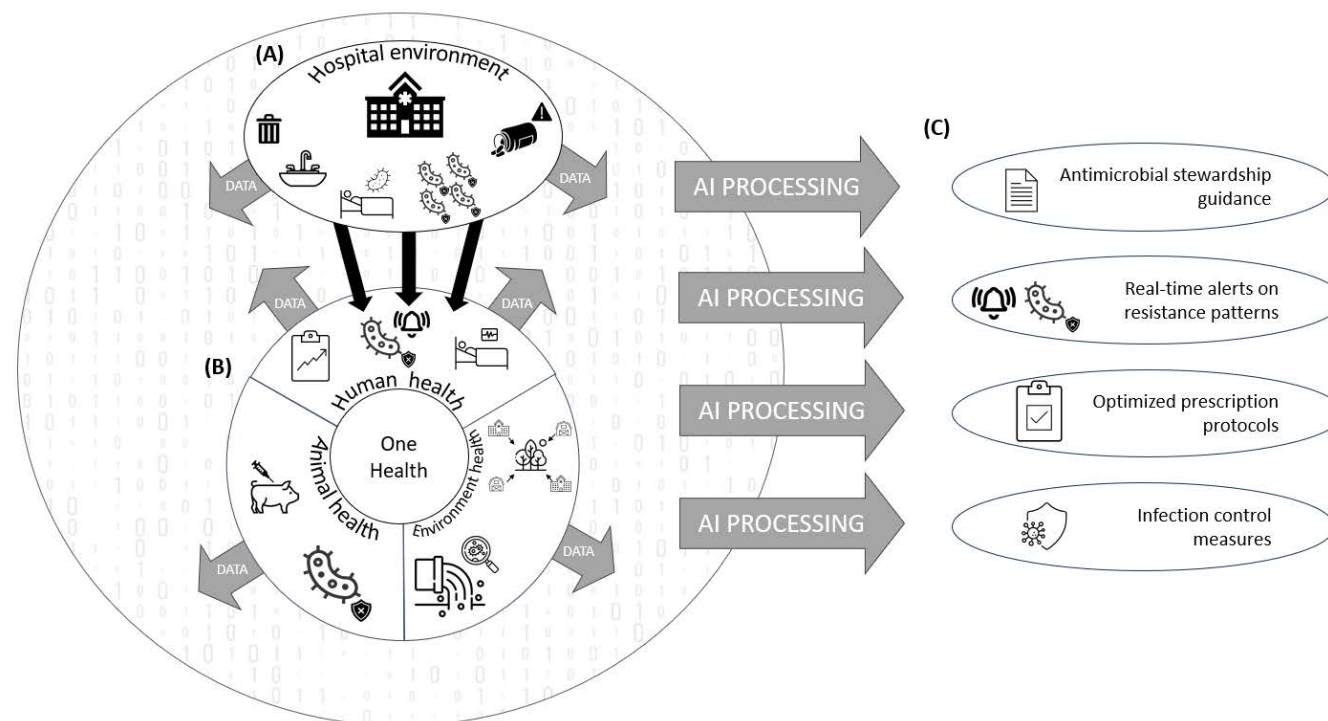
(A)
Hospital environment

DATA
DATA
DATA
DATA
DATA
DATA

(B)
Human health
One Health
Animal health
Environment health

AI PROCESSING
AI PROCESSING
AI PROCESSING
AI PROCESSING

(C)
Antimicrobial stewardship guidance
Real-time alerts on resistance patterns
Optimized prescription protocols
Infection control measures